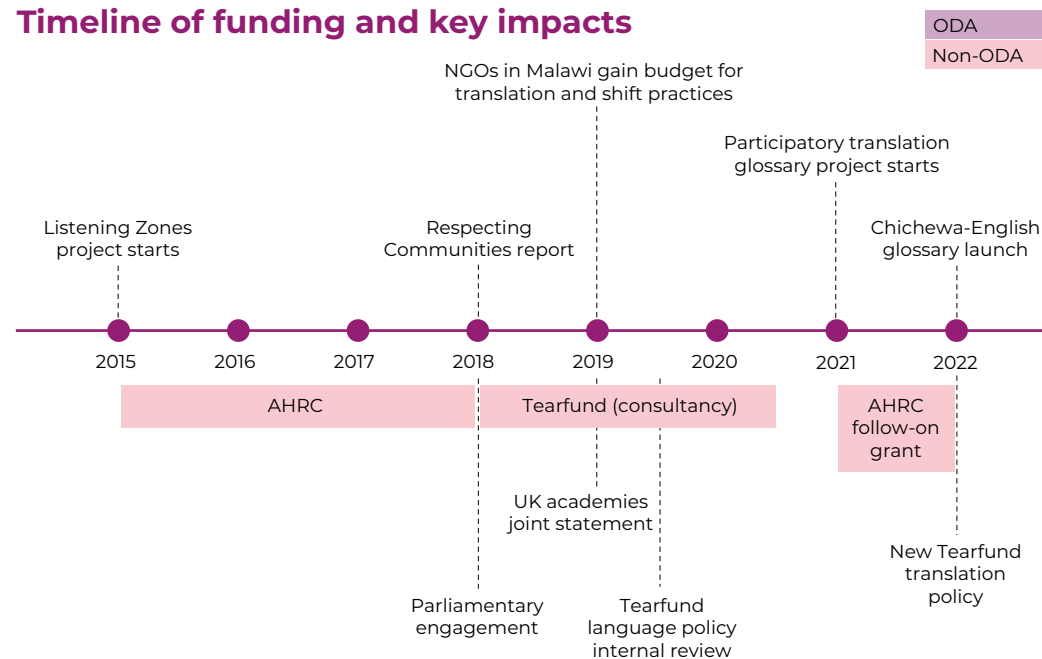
Timeline of funding and key impacts

ODA
Non-ODA

NGOs in Malawi gain budget for translation and shift practices

Participatory translation glossary project starts

Listening Zones project starts

Respecting Communities report

Chichewa-English glossary launch

2015
2016
2017
2018
2019
2020
2021
2022

AHRC

Tearfund (consultancy)

AHRC follow-on grant

UK academies joint statement

New Tearfund translation policy

Parliamentary engagement

Tearfund language policy internal review